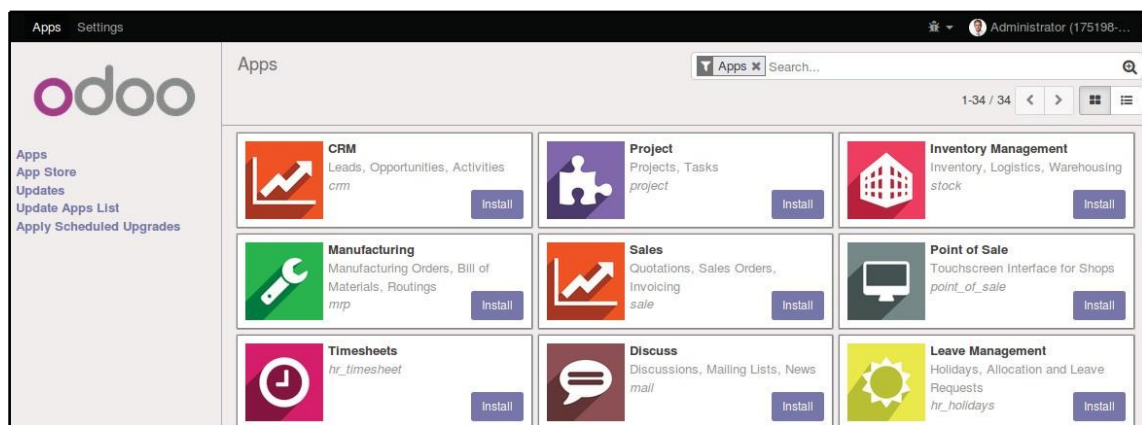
Apps Settings

Administrator (175198-...

odoo

Apps
App Store
Updates
Update Apps List
Apply Scheduled Upgrades

Apps

Apps ✖ Search...

1-34 / 34

CRM
Leads, Opportunities, Activities
crm
Install

Project
Projects, Tasks
project
Install

Inventory Management
Inventory, Logistics, Warehousing
stock
Install

Manufacturing
Manufacturing Orders, Bill of Materials, Routings
mrp
Install

Sales
Quotations, Sales Orders, Invoicing
sale
Install

Point of Sale
Touchscreen Interface for Shops
point_of_sale
Install

Timesheets
hr_timesheet
Install

Discuss
Discussions, Mailing Lists, News
mail
Install

Leave Management
Holidays, Allocation and Leave Requests
hr_holidays
Install